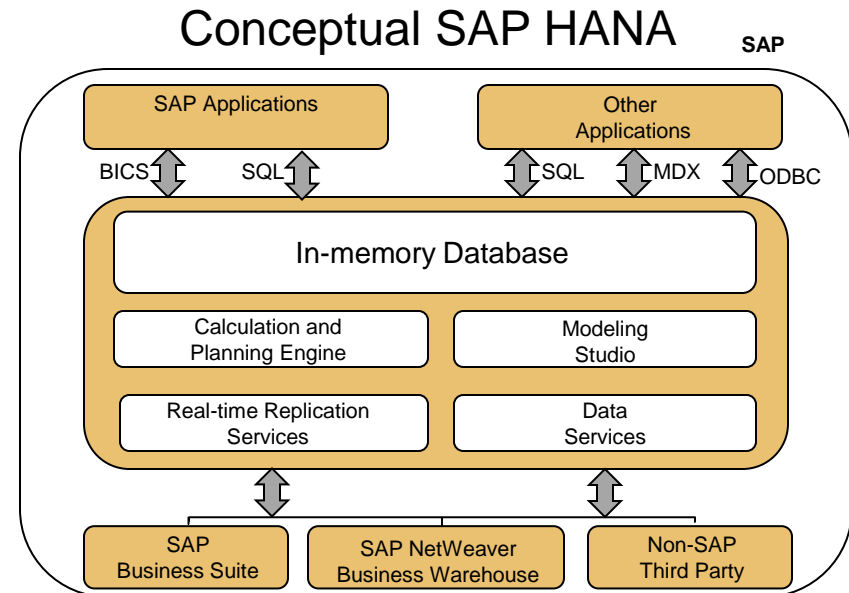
Conceptual SAP HANA

SAP

SAP Applications

Other Applications

BICS

SQL

SQL

MDX

ODBC

In-memory Database

Calculation and Planning Engine

Modeling Studio

Real-time Replication Services

Data Services

SAP Business Suite

SAP NetWeaver Business Warehouse

Non-SAP Third Party